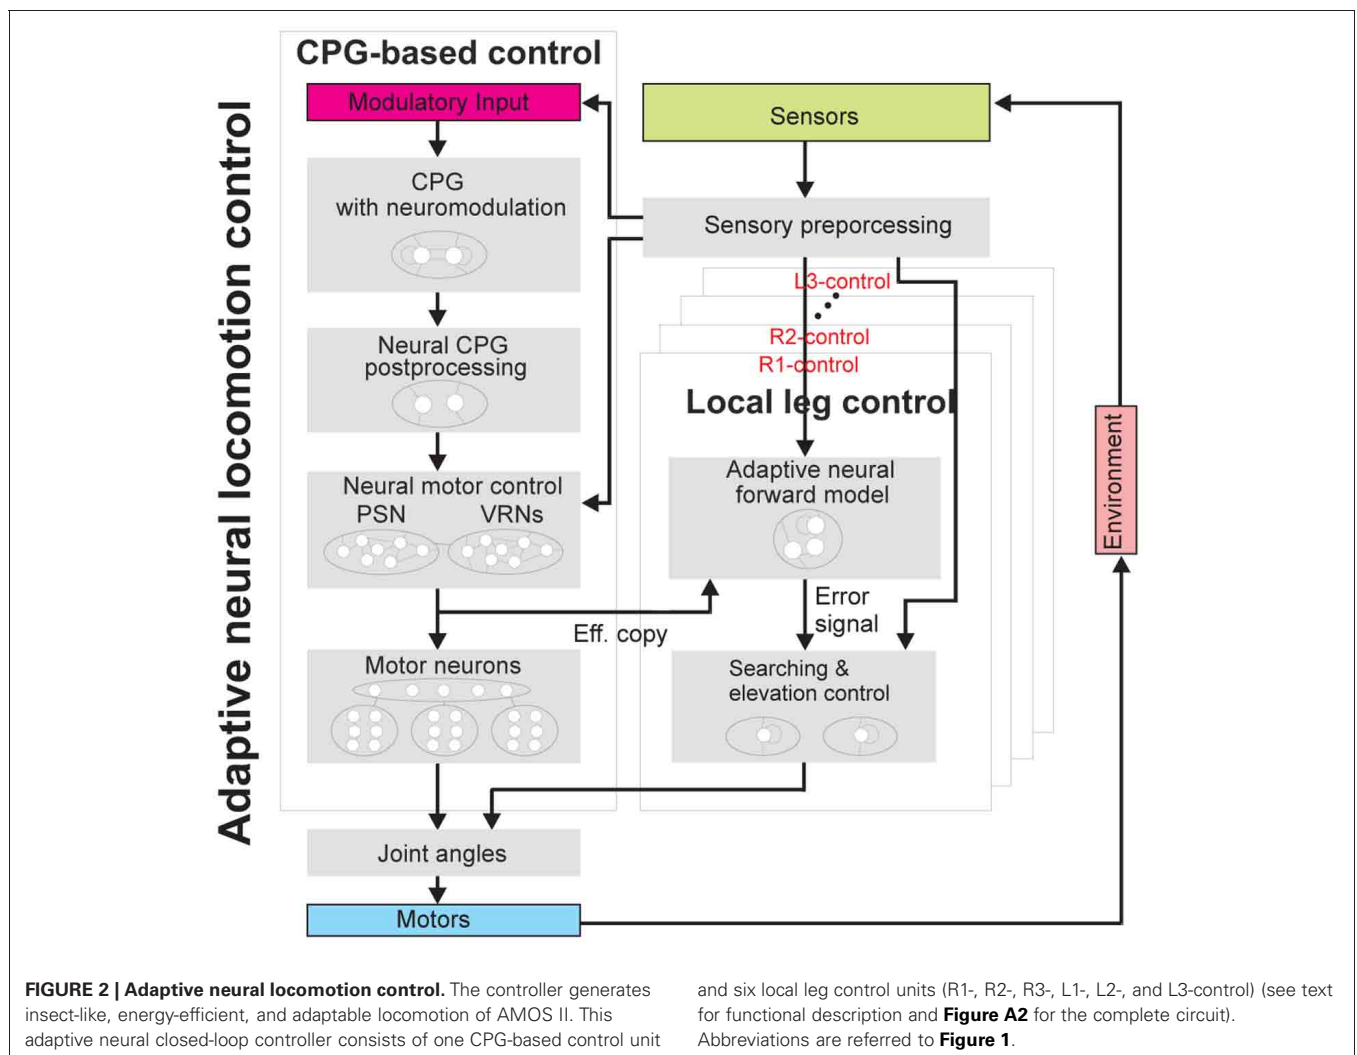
Adaptive neural locomotion control

CPG-based control

Modulatory Input

CPG with neuromodulation

Neural CPG postprocessing

Neural motor control
PSN VRNs

Motor neurons

Sensors

Sensory preporcessing

L3-control

R2-control

R1-control

Local leg control

Adaptive neural forward model

Error signal

Eff. copy

Searching & elevation control

Environment

Joint angles

Motors

**FIGURE 2 | Adaptive neural locomotion control.** The controller generates insect-like, energy-efficient, and adaptable locomotion of AMOS II. This adaptive neural closed-loop controller consists of one CPG-based control unit and six local leg control units (R1-, R2-, R3-, L1-, L2-, and L3-control) (see text for functional description and **Figure A2** for the complete circuit). Abbreviations are referred to **Figure 1**.